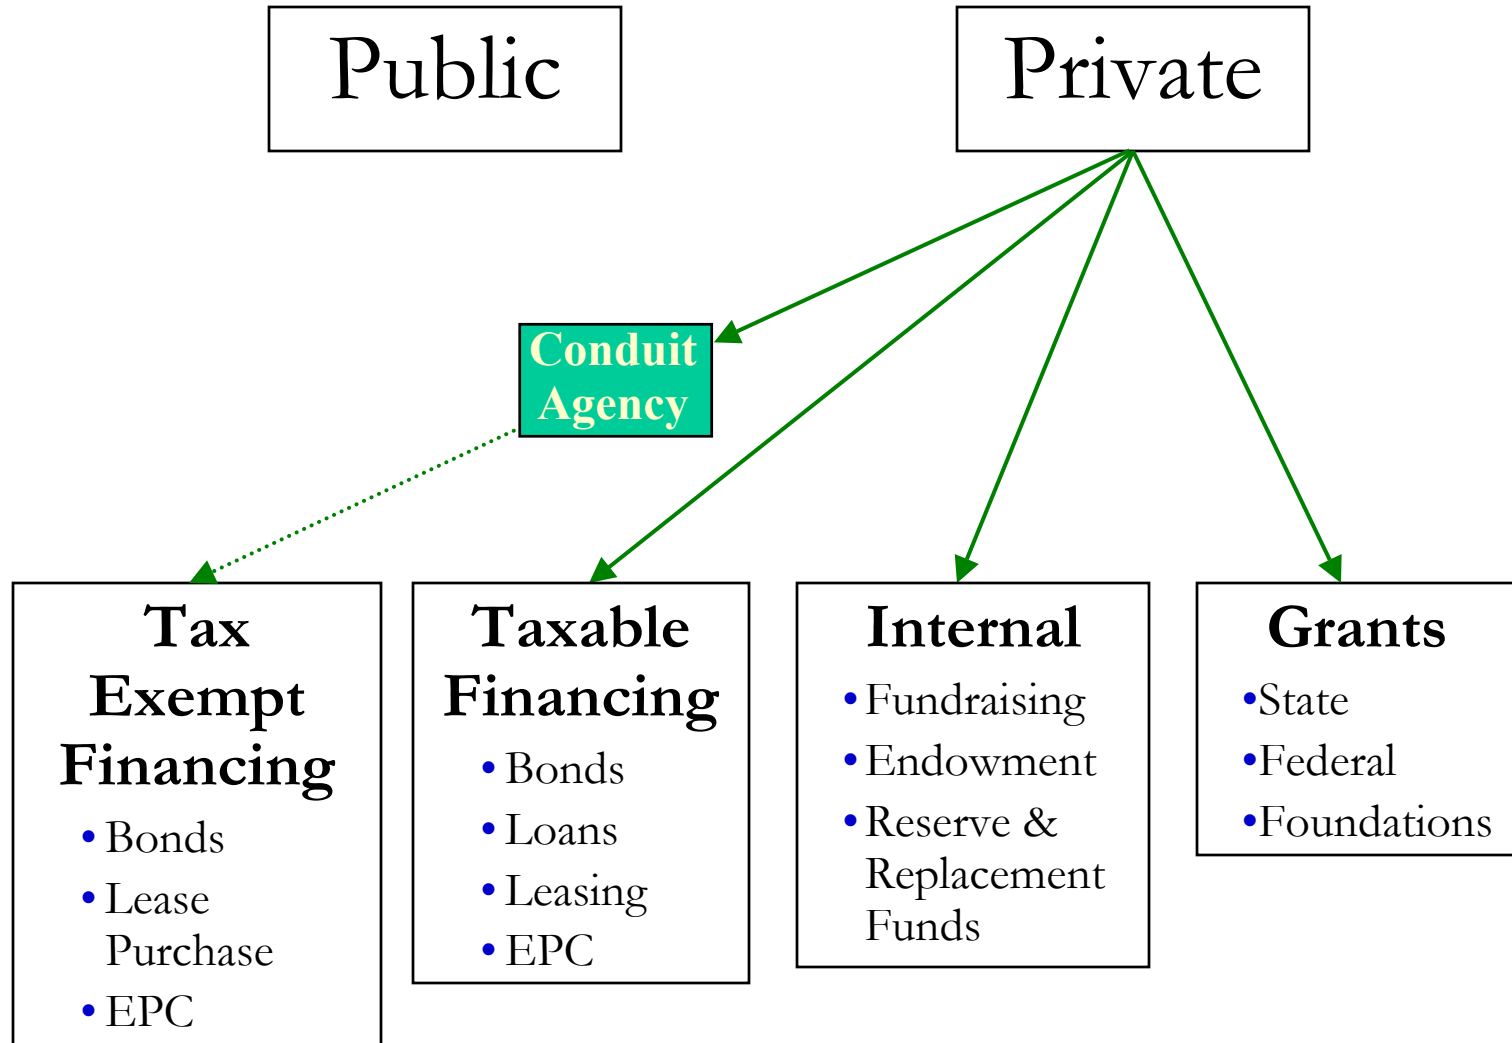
Public

Private

Conduit Agency

Tax Exempt Financing
• Bonds
• Lease Purchase
• EPC

Taxable Financing
• Bonds
• Loans
• Leasing
• EPC

Internal
• Fundraising
• Endowment
• Reserve & Replacement Funds

Grants
•State
•Federal
•Foundations